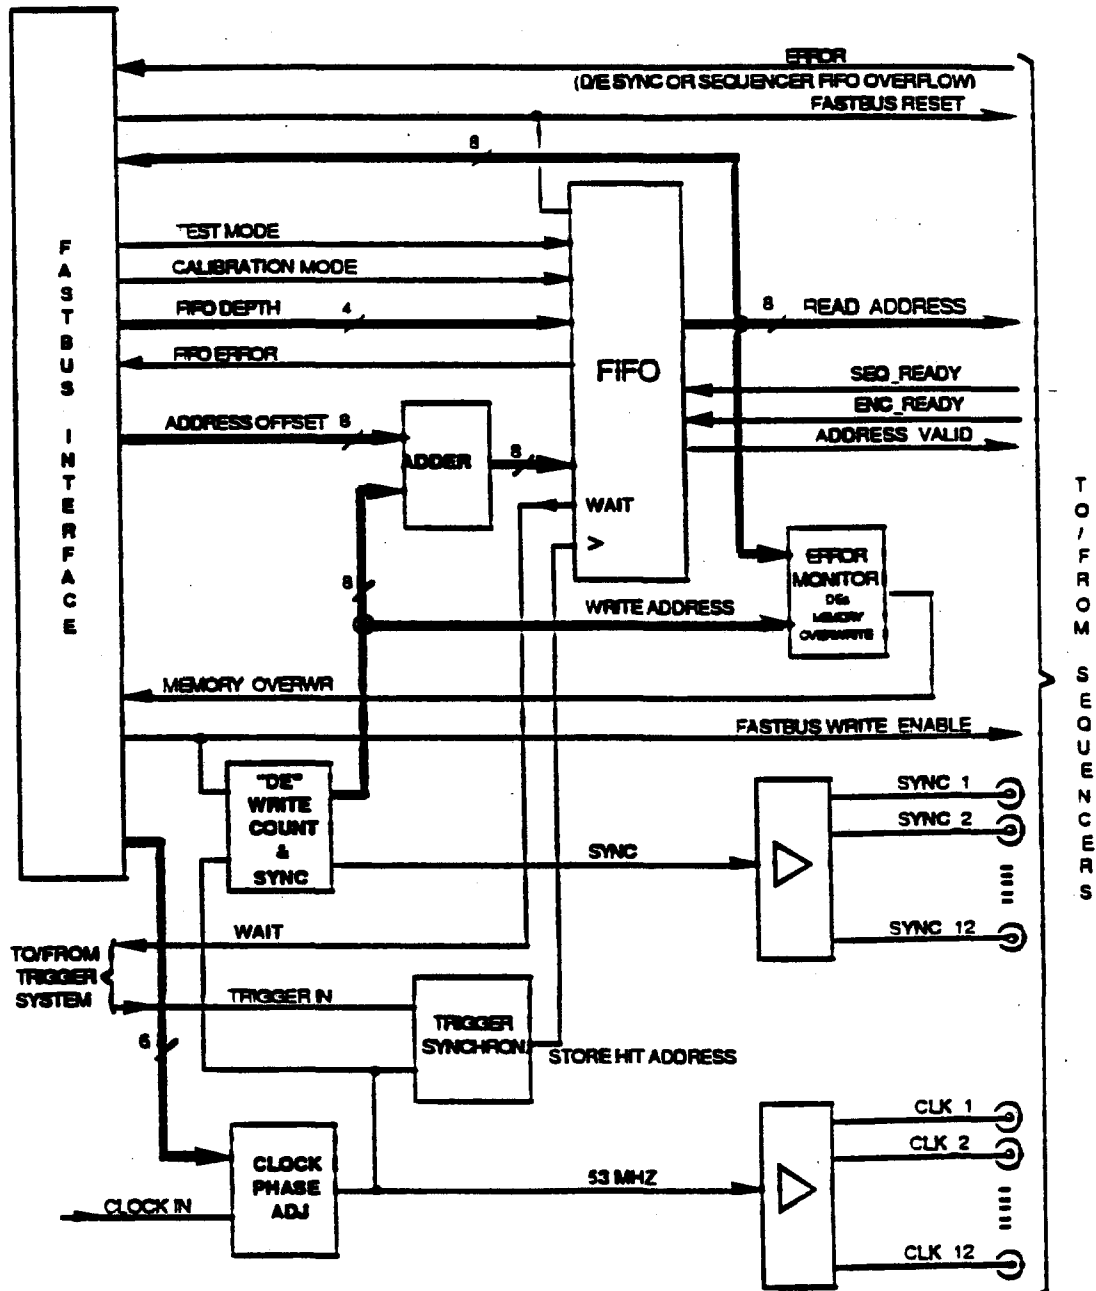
FASTBUS INTERFACE

ERROR
(D/E SYNC OR SEQUENCER FIFO OVERFLOW)
FASTBUS RESET
8
TEST MODE
CALIBRATION MODE
FIFO DEPTH 4
FIFO ERROR
ADDRESS OFFSET 8
FIFO
8 READ ADDRESS
SEQ_READY
ENC_READY
ADDRESS VALID
ADDER
8
WAIT
>
8
ERROR MONITOR
DEs MEMORY OVERWRITE
WRITE ADDRESS
MEMORY OVERWR
FASTBUS WRITE ENABLE
"DE" WRITE COUNT & SYNC
SYNC 1
SYNC 2
SYNC
SYNC 12
WAIT
TO/FROM TRIGGER SYSTEM
TRIGGER IN
TRIGGER SYNCHRON
STORE HIT ADDRESS
6
CLOCK PHASE ADJ
CLOCK IN
53 MHZ
CLK 1
CLK 2
CLK 12

TO/FROM SEQUENCERS